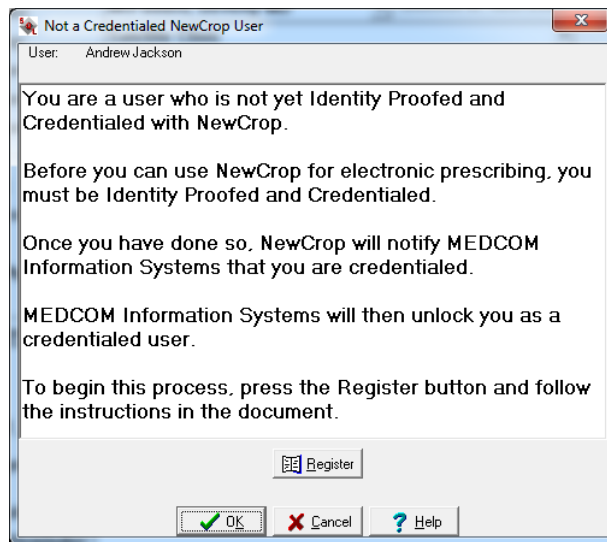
Not a Credentialed NewCrop User

User: Andrew Jackson

You are a user who is not yet Identity Proofed and Credentialed with NewCrop.

Before you can use NewCrop for electronic prescribing, you must be Identity Proofed and Credentialed.

Once you have done so, NewCrop will notify MEDCOM Information Systems that you are credentialed.

MEDCOM Information Systems will then unlock you as a credentialed user.

To begin this process, press the Register button and follow the instructions in the document.

Register

OK Cancel Help